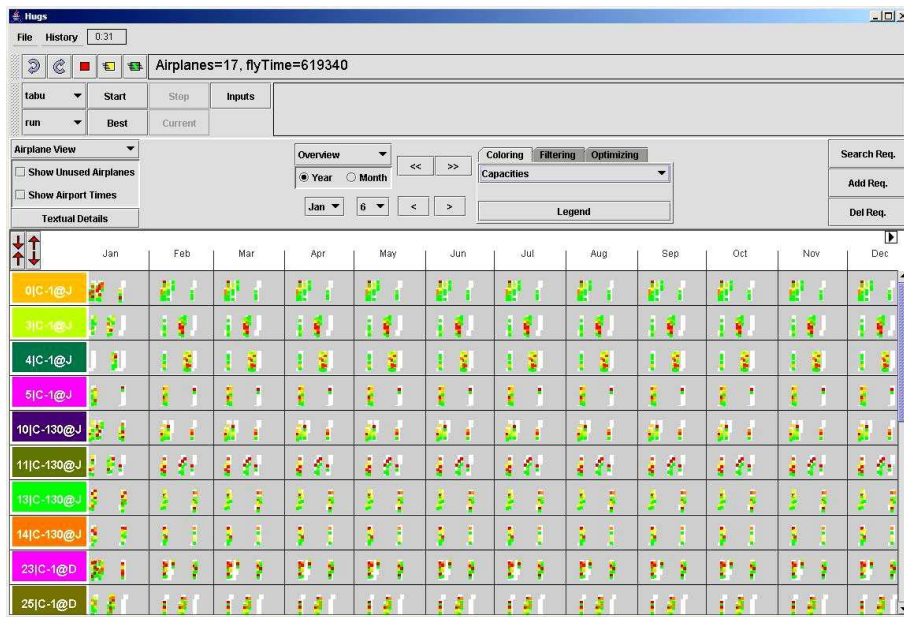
Hugs

File History 0:31

Airplanes=17, flyTime=619340

tabu Start Stop Inputs

run Best Current

Airplane View

Show Unused Airplanes

Show Airport Times

Textual Details

Overview

Year Month

Jan 6

<< >>

< >

Coloring Filtering Optimizing

Capacities

Legend

Search Req.

Add Req.

Del Req.

| | Jan | Feb | Mar | Apr | May | Jun | Jul | Aug | Sep | Oct | Nov | Dec |
|---|---|---|---|---|---|---|---|---|---|---|---|---|
| 0\|C-1@J | | | | | | | | | | | | |
| 3\|C-1@J | | | | | | | | | | | | |
| 4\|C-1@J | | | | | | | | | | | | |
| 5\|C-1@J | | | | | | | | | | | | |
| 10\|C-130@J | | | | | | | | | | | | |
| 11\|C-130@J | | | | | | | | | | | | |
| 13\|C-130@J | | | | | | | | | | | | |
| 14\|C-130@J | | | | | | | | | | | | |
| 23\|C-1@D | | | | | | | | | | | | |
| 25\|C-1@D | | | | | | | | | | | | |